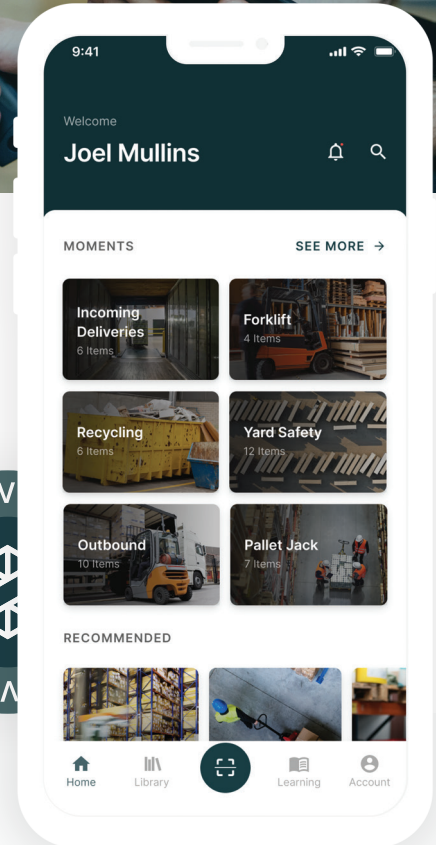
9:41

Welcome

Joel Mullins

MOMENTS

SEE MORE →

Incoming Deliveries
6 Items

Forklift
4 Items

Recycling
6 Items

Yard Safety
12 Items

Outbound
10 Items

Pallet Jack
7 Items

RECOMMENDED

Home

Library

Learning

Account